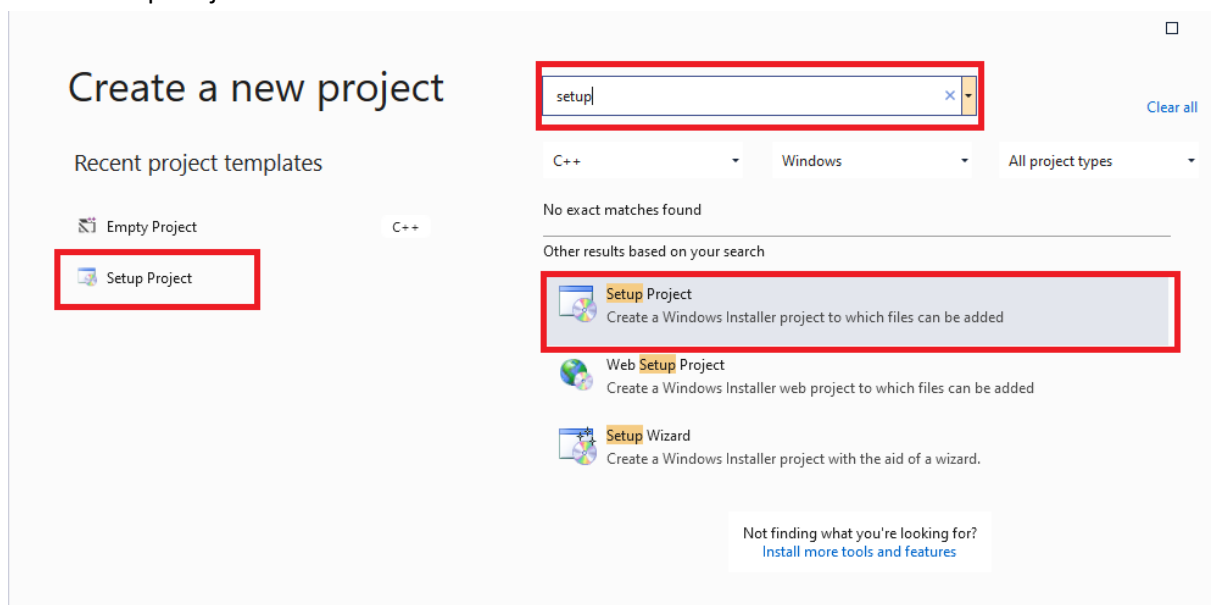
Create a new project

Recent project templates

Empty Project C++

Setup Project

setup

Clear all

C++

Windows

All project types

No exact matches found

Other results based on your search

Setup Project
Create a Windows Installer project to which files can be added

Web Setup Project
Create a Windows Installer web project to which files can be added

Setup Wizard
Create a Windows Installer project with the aid of a wizard.

Not finding what you're looking for?
Install more tools and features